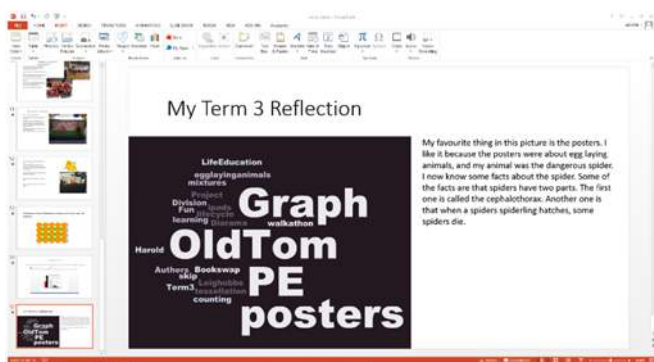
My Term 3 Reflection

LifeEducation
egglayinganimals
mixtures
Project
Division
Fun
learning
Graph
walkathon
Harold
OldTom
Authors
Bookswap
skip
Term3
PE
counting
posters

My favourite thing in this picture is the posters. I like it because the posters were about egg laying animals, and my animal was the dangerous spider. I now know some facts about the spider. Some of the facts are that spiders have two parts. The first one is called the cephalothorax. Another one is that when a spiders spiderling hatches, some spiders die.